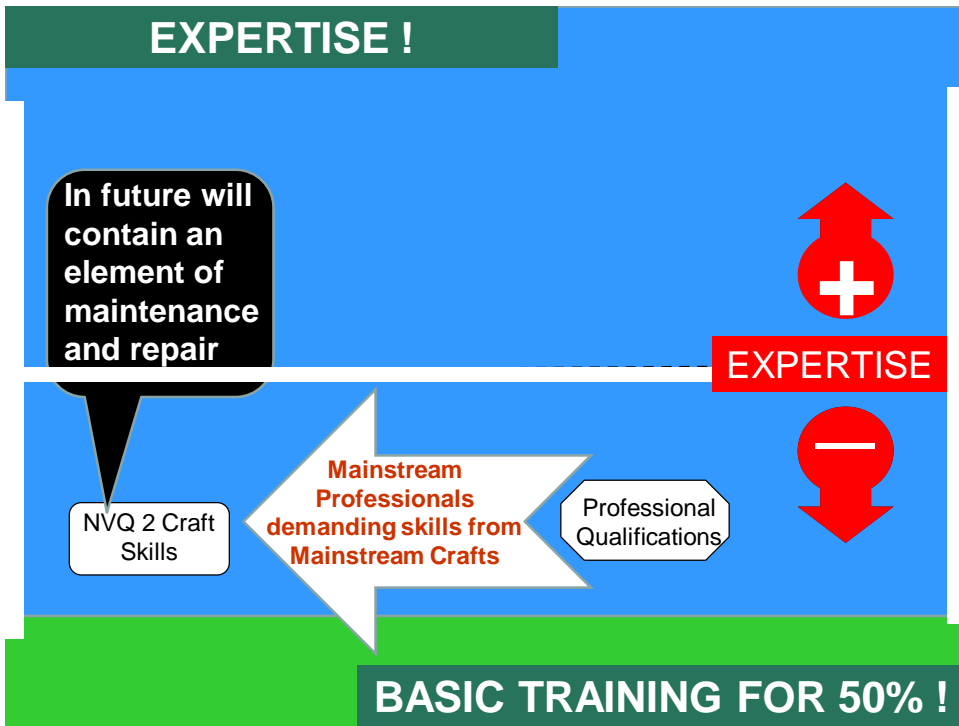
EXPERTISE !

In future will contain an element of maintenance and repair

EXPERTISE

NVQ 2 Craft Skills

Mainstream Professionals demanding skills from Mainstream Crafts

Professional Qualifications

BASIC TRAINING FOR 50% !